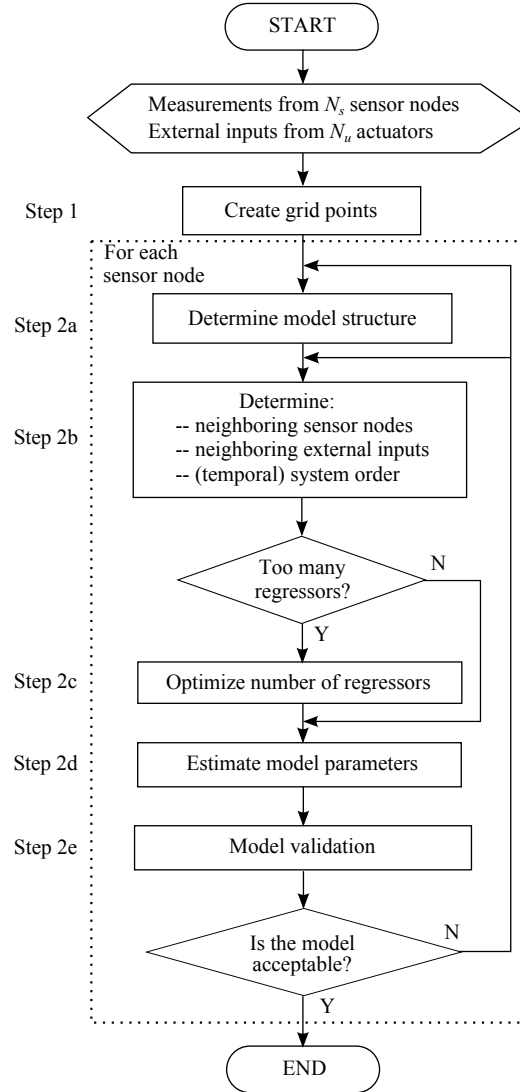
START

Measurements from $N_s$ sensor nodes
External inputs from $N_u$ actuators

Step 1
Create grid points

For each sensor node

Step 2a
Determine model structure

Step 2b
Determine:
-- neighboring sensor nodes
-- neighboring external inputs
-- (temporal) system order

Too many regressors?
N
Y

Step 2c
Optimize number of regressors

Step 2d
Estimate model parameters

Step 2e
Model validation

Is the model acceptable?
N
Y

END